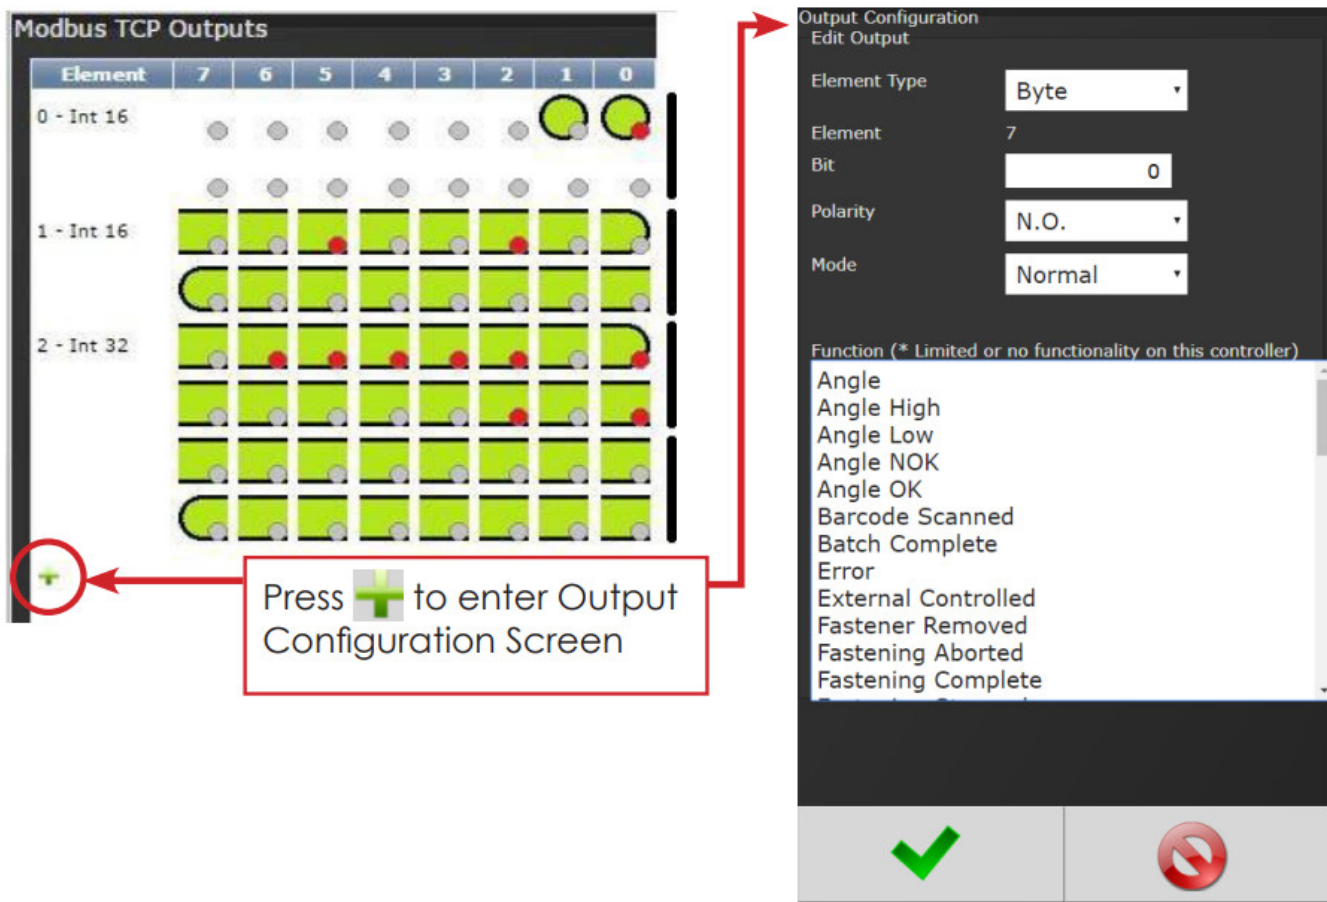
Modbus TCP Outputs

| Element | 7 | 6 | 5 | 4 | 3 | 2 | 1 | 0 |
|---|---|---|---|---|---|---|---|---|
| 0 - Int 16 | | | | | | | | |
| 1 - Int 16 | | | | | | | | |
| 2 - Int 32 | | | | | | | | |

Press [+] to enter Output Configuration Screen

Output Configuration
Edit Output

Element Type Byte
Element 7
Bit 0
Polarity N.O.
Mode Normal

Function (* Limited or no functionality on this controller)
Angle
Angle High
Angle Low
Angle NOK
Angle OK
Barcode Scanned
Batch Complete
Error
External Controlled
Fastener Removed
Fastening Aborted
Fastening Complete
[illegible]